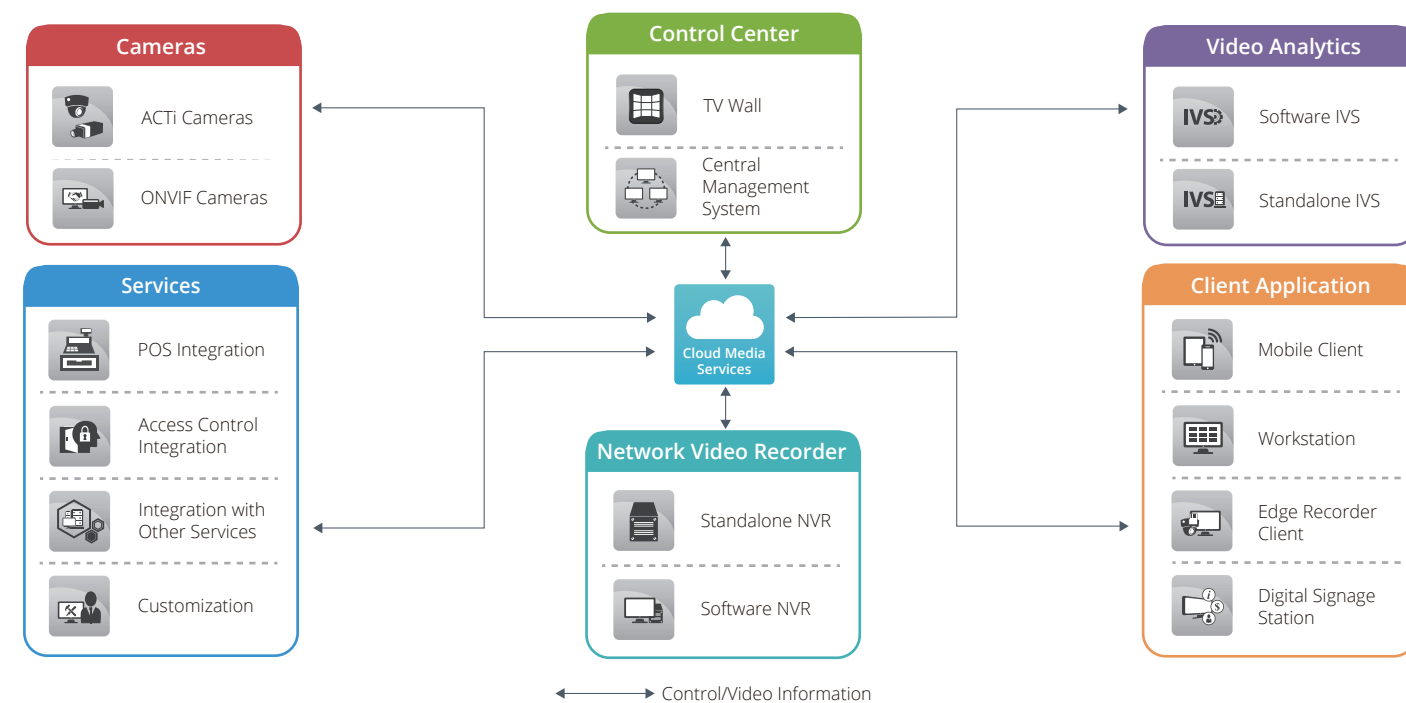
Cameras

ACTi Cameras

ONVIF Cameras

Control Center

TV Wall

Central Management System

Video Analytics

IVS

Software IVS

IVS

Standalone IVS

Services

POS Integration

Access Control Integration

Integration with Other Services

Customization

Cloud Media Services

Client Application

Mobile Client

Workstation

Edge Recorder Client

Digital Signage Station

Network Video Recorder

Standalone NVR

Software NVR

Control/Video Information